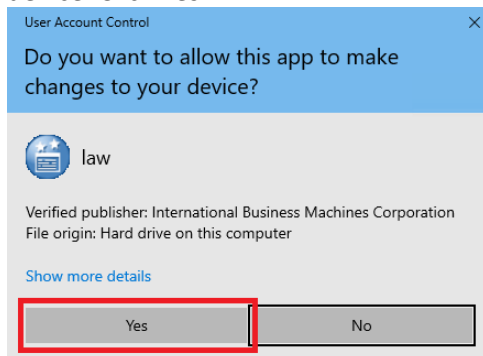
User Account Control

Do you want to allow this app to make changes to your device?

law

Verified publisher: International Business Machines Corporation
File origin: Hard drive on this computer

Show more details

Yes

No